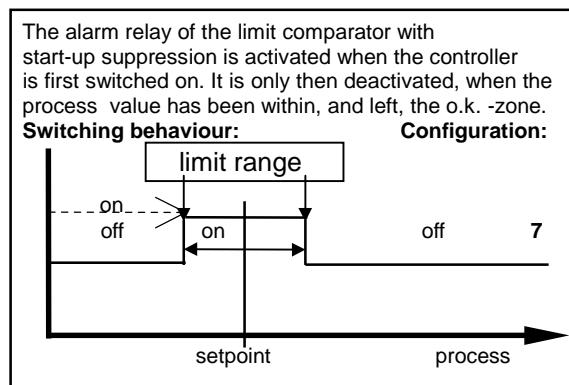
The alarm relay of the limit comparator with start-up suppression is activated when the controller is first switched on. It is only then deactivated, when the process value has been within, and left, the o.k. -zone.

**Switching behaviour:** **Configuration:**

limit range

on

off

on

off

7

setpoint

process